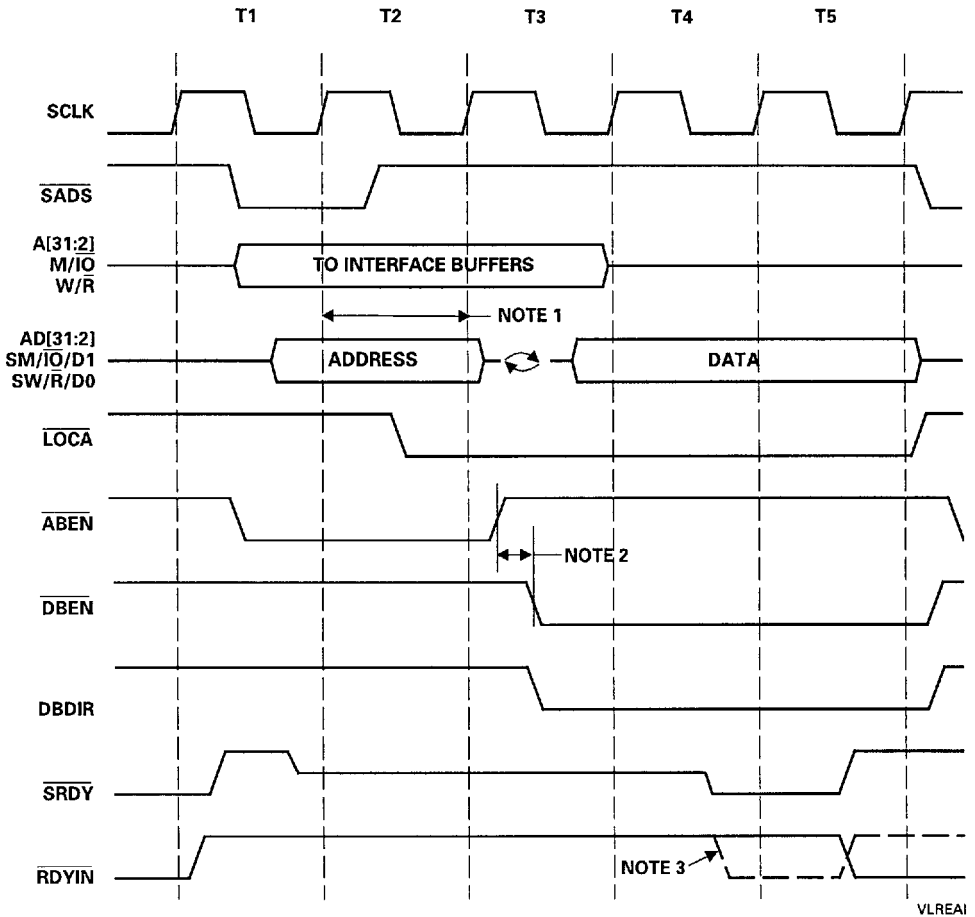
T1 T2 T3 T4 T5

SCLK

$\overline{SADS}$

A[31:2]
M/$\overline{IO}$
W/$\overline{R}$

TO INTERFACE BUFFERS

NOTE 1

AD[31:2]
SM/$\overline{IO}$/D1
SW/$\overline{R}$/D0

ADDRESS

DATA

$\overline{LOCA}$

$\overline{ABEN}$

NOTE 2

$\overline{DBEN}$

DBDIR

$\overline{SRDY}$

$\overline{RDYIN}$

NOTE 3

VLREAI